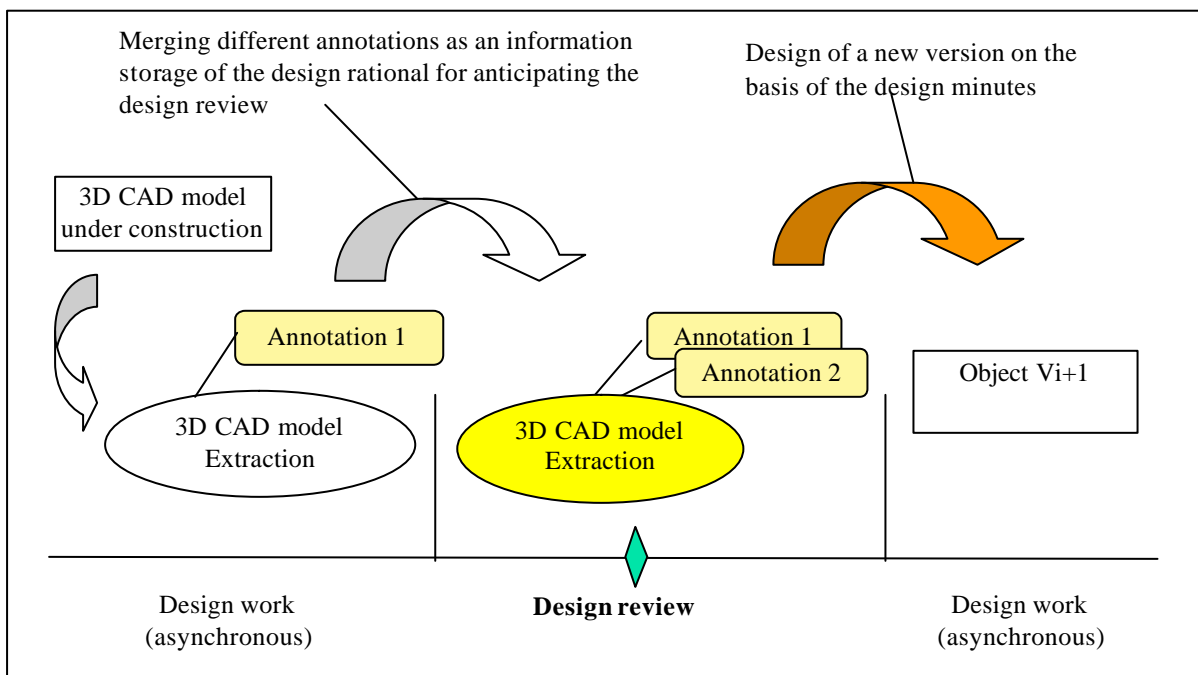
Merging different annotations as an information storage of the design rational for anticipating the design review

Design of a new version on the basis of the design minutes

3D CAD model under construction

Annotation 1

3D CAD model Extraction

Annotation 1

Annotation 2

3D CAD model Extraction

Object Vi+1

Design work (asynchronous)

**Design review**

Design work (asynchronous)